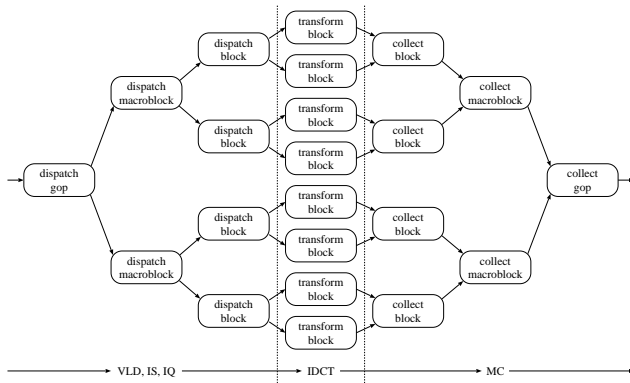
dispatch gop

dispatch macroblock

dispatch block

transform block

transform block

dispatch block

transform block

transform block

collect block

collect block

collect macroblock

dispatch macroblock

dispatch block

transform block

transform block

dispatch block

transform block

transform block

collect block

collect block

collect macroblock

collect gop

VLD, IS, IQ

IDCT

MC